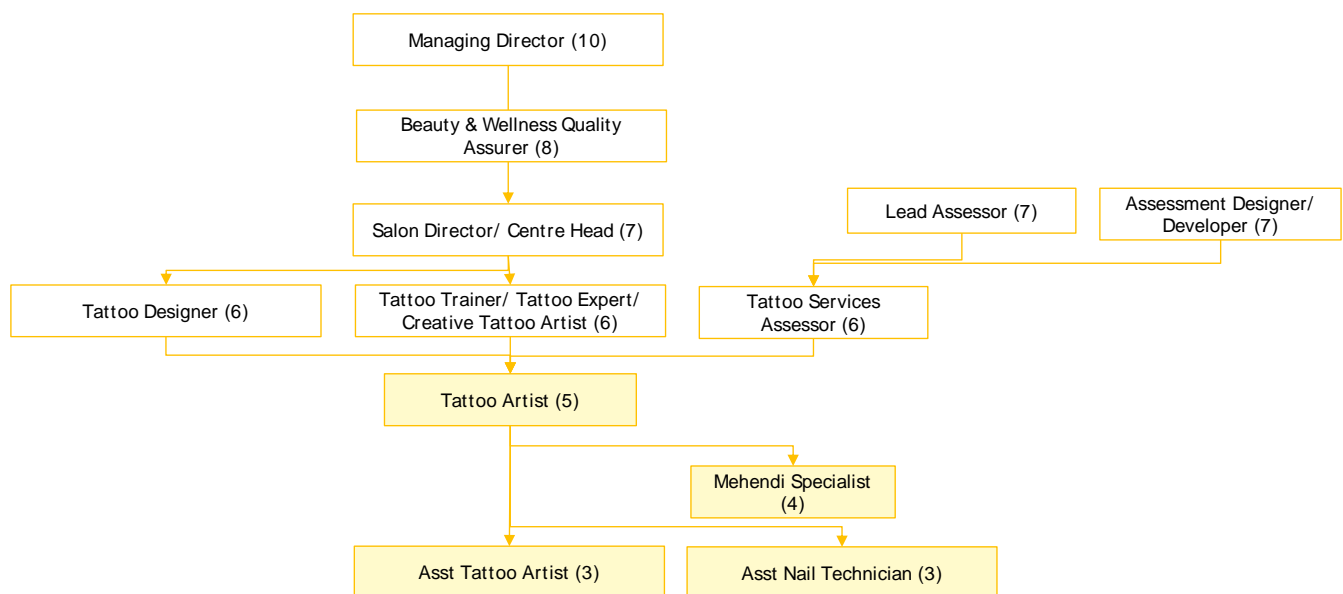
Managing Director (10)

Beauty & Wellness Quality Assurer (8)

Salon Director/ Centre Head (7)

Lead Assessor (7)

Assessment Designer/ Developer (7)

Tattoo Designer (6)

Tattoo Trainer/ Tattoo Expert/ Creative Tattoo Artist (6)

Tattoo Services Assessor (6)

Tattoo Artist (5)

Mehendi Specialist (4)

Asst Tattoo Artist (3)

Asst Nail Technician (3)